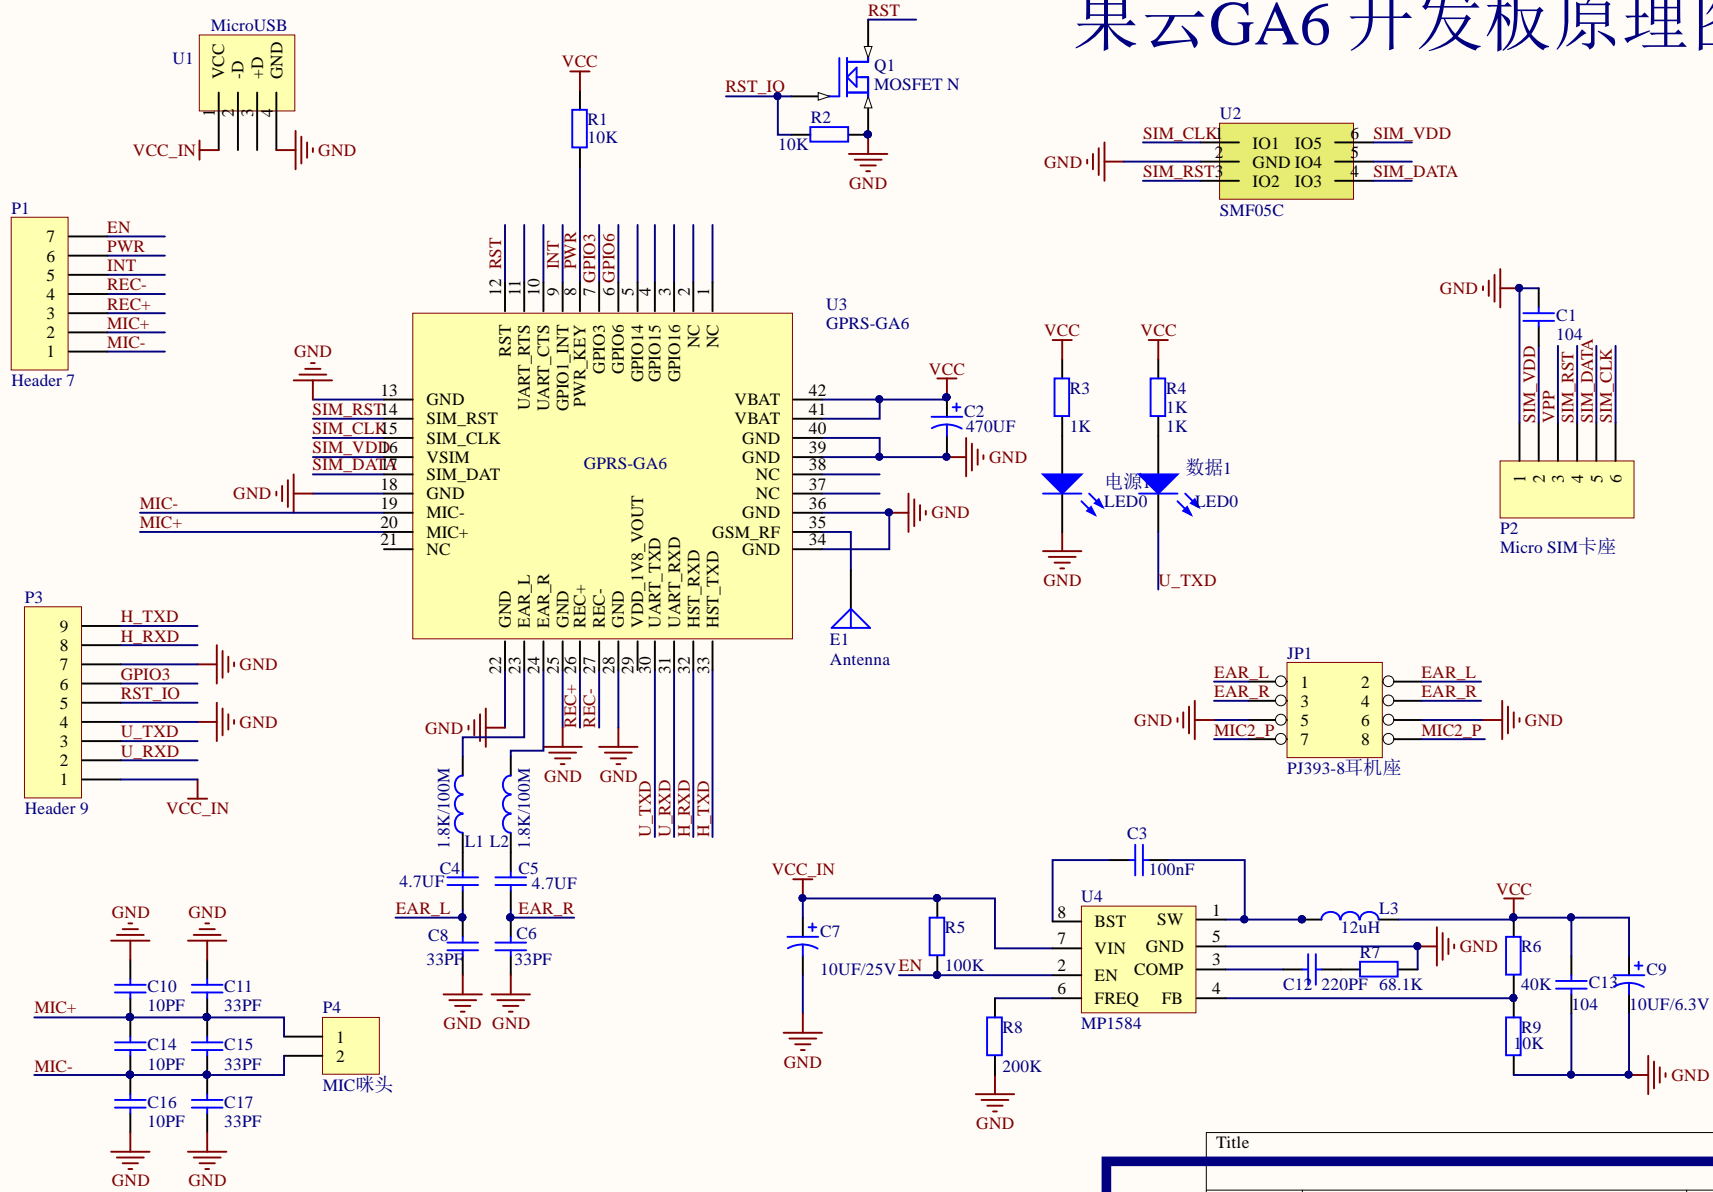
果云GA6 开发板原理图

MicroUSB
U1
VCC
-D
+D
GND
1 2 3 4
VCC_IN
GND

RST
Q1
MOSFET N
RST_IO
R2
10K
GND

VCC
R1
10K

U2
SIM_CLK
SIM_RST
GND
1 2 3
IO1 IO5
GND IO4
IO2 IO3
6 5 4
SIM_VDD
SIM_DATA
SMF05C

P1
7 EN
6 PWR
5 INT
4 REC-
3 REC+
2 MIC+
1 MIC-
Header 7

RST INT PWR GPIO3 GPIO6
12 11 10 9 8 7 6 5 4 3 2 1
RST UART_RTS UART_CTS GPIO1_INT PWR_KEY GPIO3 GPIO6 GPIO14 GPIO15 GPIO16 NC NC

U3
GPRS-GA6

GND
13 GND
SIM_RST 14 SIM_RST
SIM_CLK 15 SIM_CLK
SIM_VDD 16 VSIM
SIM_DATA 17 SIM_DAT
GND 18 GND
MIC- 19 MIC-
MIC+ 20 MIC+
21 NC

GPRS-GA6

VBAT 42
VBAT 41
GND 40
GND 39
NC 38
NC 37
GND 36
GSM_RF 35
GND 34

VCC
C2
470UF
GND
GND
E1
Antenna

VCC
R3
1K
电源1
LED0
GND

VCC
R4
1K
1K
数据1
LED0
U_TXD

GND
C1
104
SIM_VDD VPP SIM_RST SIM_DATA SIM_CLK
1 2 3 4 5 6
P2
Micro SIM卡座

P3
9 H_TXD
8 H_RXD
7 GND
6 GPIO3
5 RST_IO
4 GND
3 U_TXD
2 U_RXD
1 VCC_IN
Header 9

GND EAR_L EAR_R GND REC+ REC- GND VDD_1V8_VOUT UART_TXD UART_RXD HST_RXD HST_TXD
22 23 24 25 26 27 28 29 30 31 32 33
GND
REC+
REC-
GND
GND
U_TXD
U_RXD
H_RXD
H_TXD

1.8K/100M
L1
1.8K/100M
L2
C4
4.7UF
C5
4.7UF
EAR_L
EAR_R
C8
33PF
C6
33PF
GND
GND

JP1
EAR_L 1 2 EAR_L
EAR_R 3 4 EAR_R
GND 5 6 GND
MIC2_P 7 8 MIC2_P
PJ393-8耳机座

GND GND
C10
10PF
C11
33PF
MIC+
C14
10PF
C15
33PF
MIC-
C16
10PF
C17
33PF
GND GND
P4
1
2
MIC咪头

C3
100nF
VCC_IN
U4
C7
10UF/25V
R5
100K
EN
GND
8 BST SW 1
7 VIN GND 5
2 EN COMP 3
6 FREQ FB 4
MP1584
R8
200K
GND
L3
12uH
R7
C12 220PF 68.1K
GND
VCC
R6
40K
R9
10K
C13
104
C9
10UF/6.3V
GND

Title